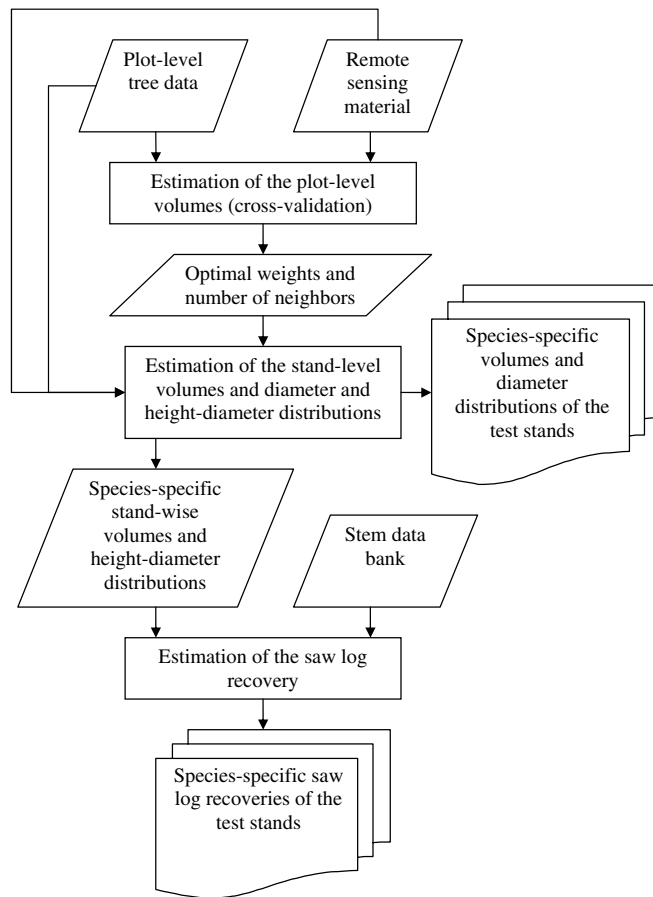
Plot-level tree data

Remote sensing material

Estimation of the plot-level volumes (cross-validation)

Optimal weights and number of neighbors

Estimation of the stand-level volumes and diameter and height-diameter distributions

Species-specific volumes and diameter distributions of the test stands

Species-specific stand-wise volumes and height-diameter distributions

Stem data bank

Estimation of the saw log recovery

Species-specific saw log recoveries of the test stands